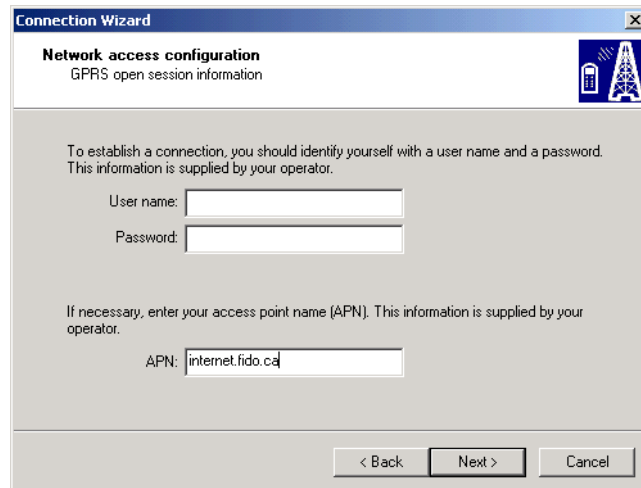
Connection Wizard

Network access configuration
GPRS open session information

To establish a connection, you should identify yourself with a user name and a password. This information is supplied by your operator.

User name:
Password:

If necessary, enter your access point name (APN). This information is supplied by your operator.

APN: internet.fido.ca

< Back Next > Cancel